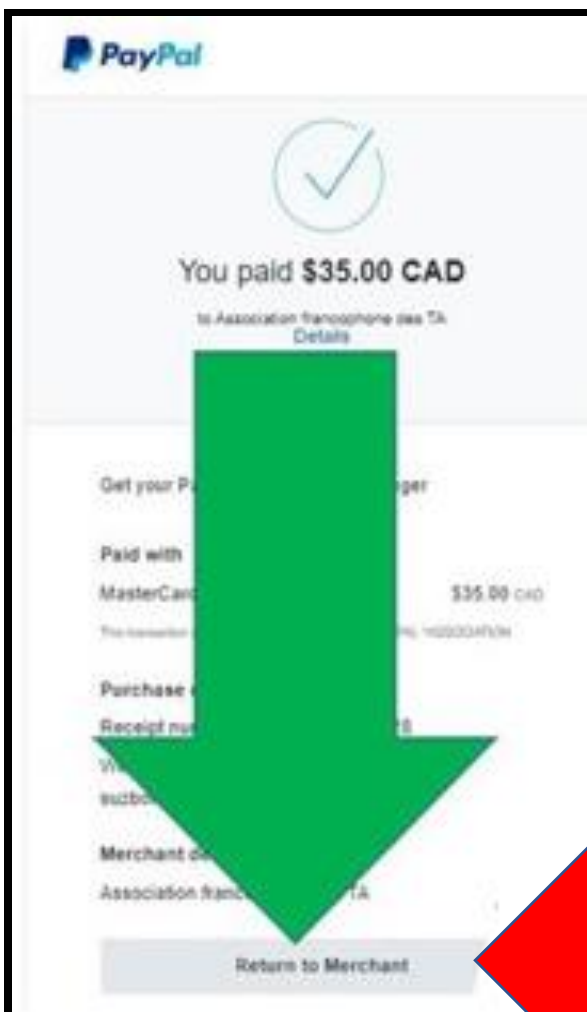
PayPal

You paid **$35.00 CAD**

to Association francophone des TA
Details

Get your P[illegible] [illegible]ger

Paid with

MasterCar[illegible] $35.00 CAD

This transaction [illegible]

Purchase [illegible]

Receipt nu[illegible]8

W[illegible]

subsc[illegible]

Merchant d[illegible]

Association franc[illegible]TA

Return to Merchant